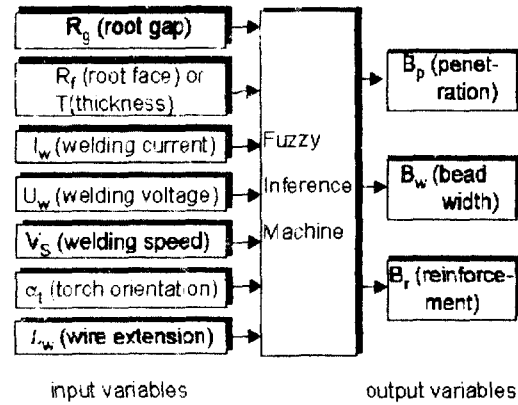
$R_g$ (root gap)

$R_f$ (root face) or T(thickness)

$I_w$ (welding current)

$U_w$ (welding voltage)

$V_S$ (welding speed)

$\alpha_t$ (torch orientation)

$L_w$ (wire extension)

Fuzzy Inference Machine

$B_p$ (penetration)

$B_w$ (bead width)

$B_r$ (reinforcement)

input variables

output variables